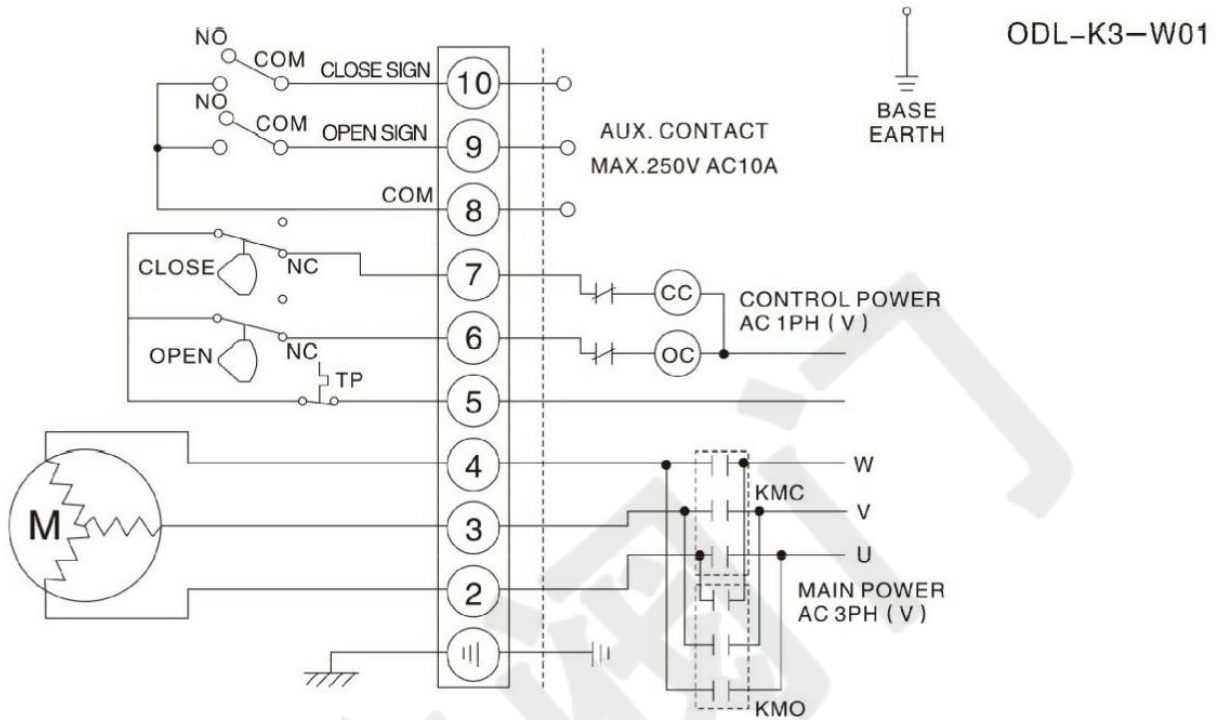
ODL-K3-W01

NO
COM
CLOSE SIGN
10
NO
COM
OPEN SIGN
9
AUX. CONTACT
MAX.250V AC10A
COM
8
BASE
EARTH
CLOSE
NC
7
CC
CONTROL POWER
AC 1PH ( V )
OPEN
NC
6
OC
TP
5
M
4
W
KMC
3
V
U
2
MAIN POWER
AC 3PH ( V )
KMO